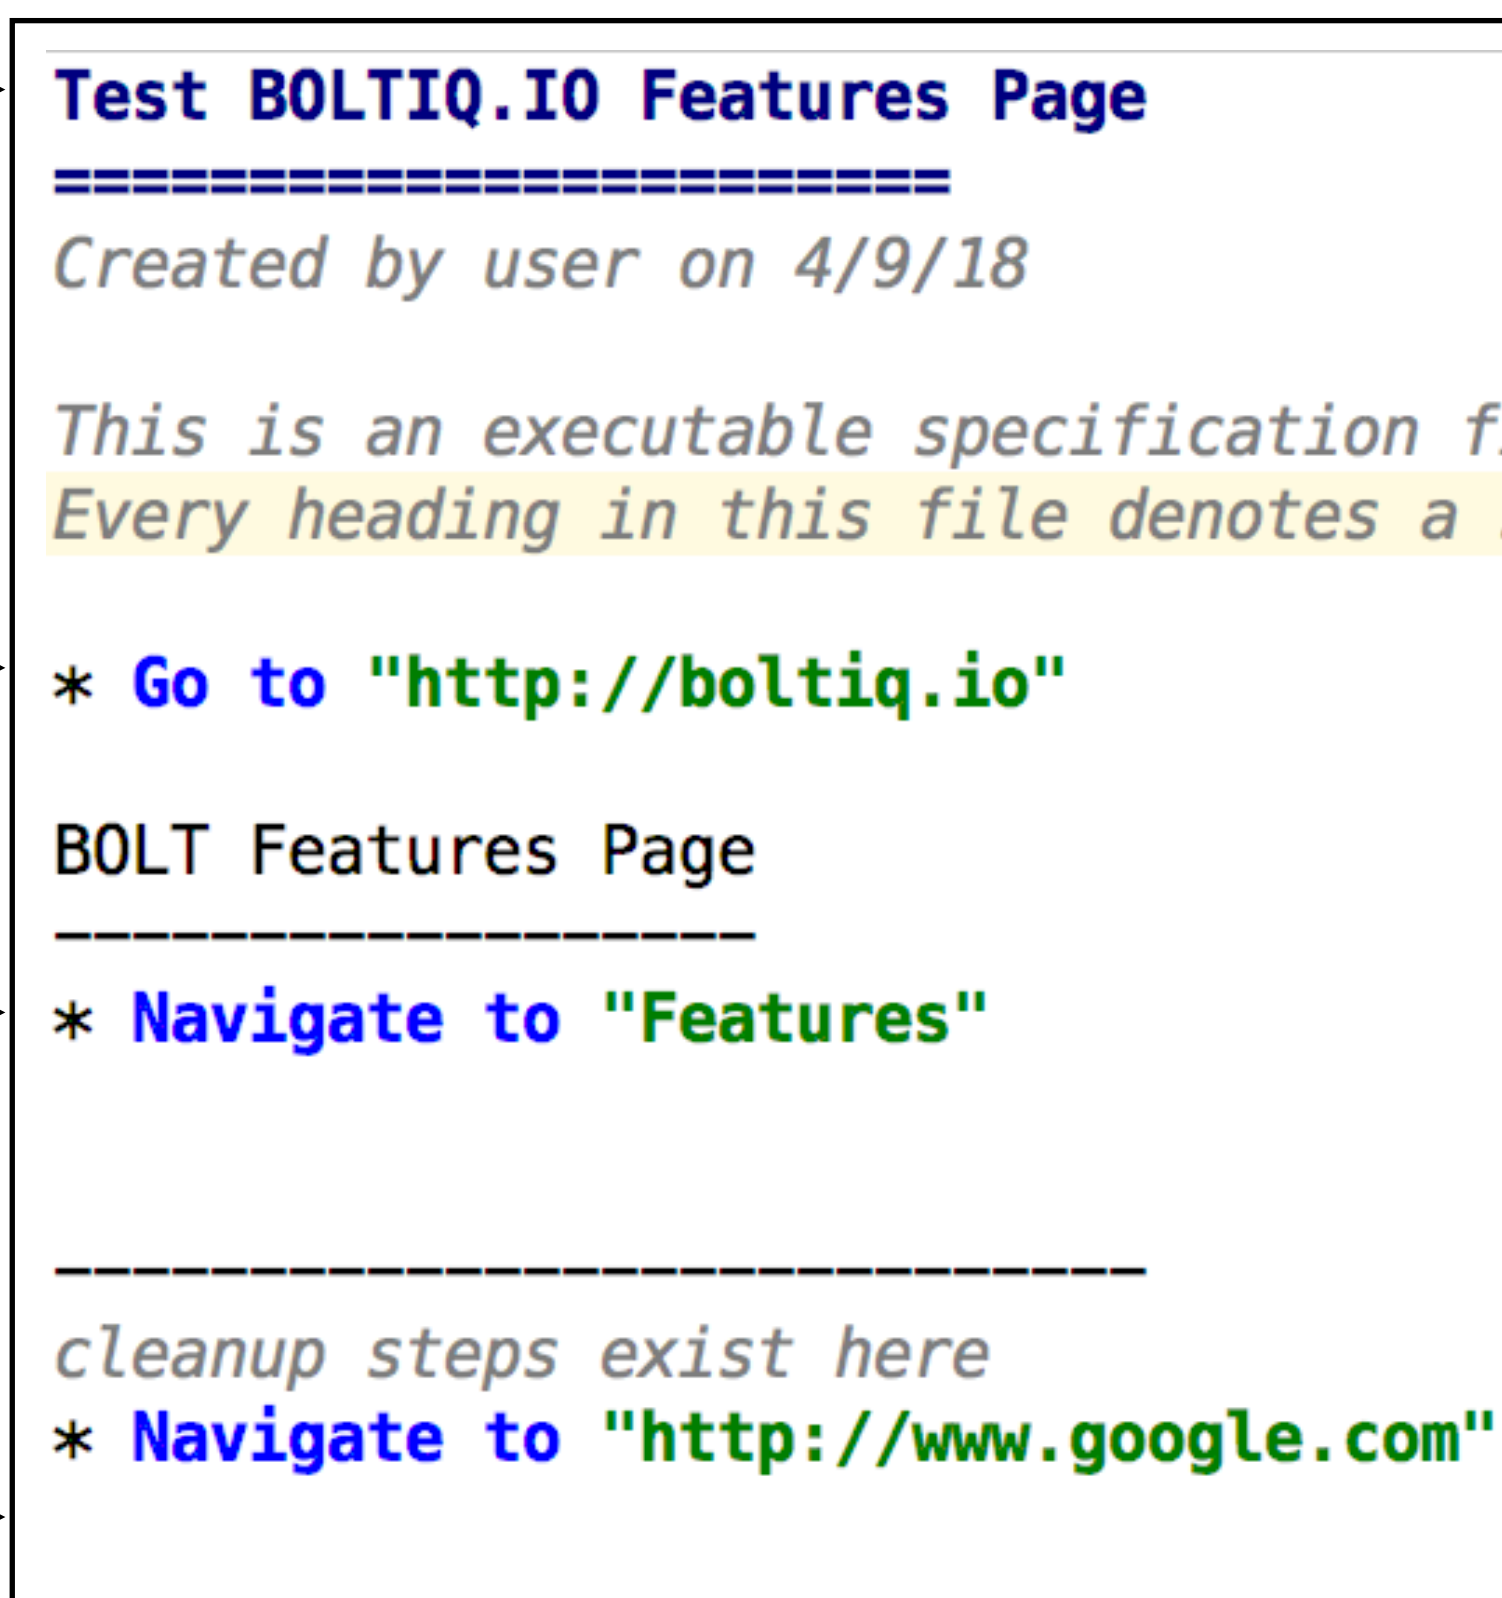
Test BOLTIQ.IO Features Page
=======================
Created by user on 4/9/18

This is an executable specification f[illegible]
Every heading in this file denotes a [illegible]

* Go to "http://boltiq.io"

BOLT Features Page
------------------
* Navigate to "Features"

----------------------------
cleanup steps exist here
* Navigate to "http://www.google.com"